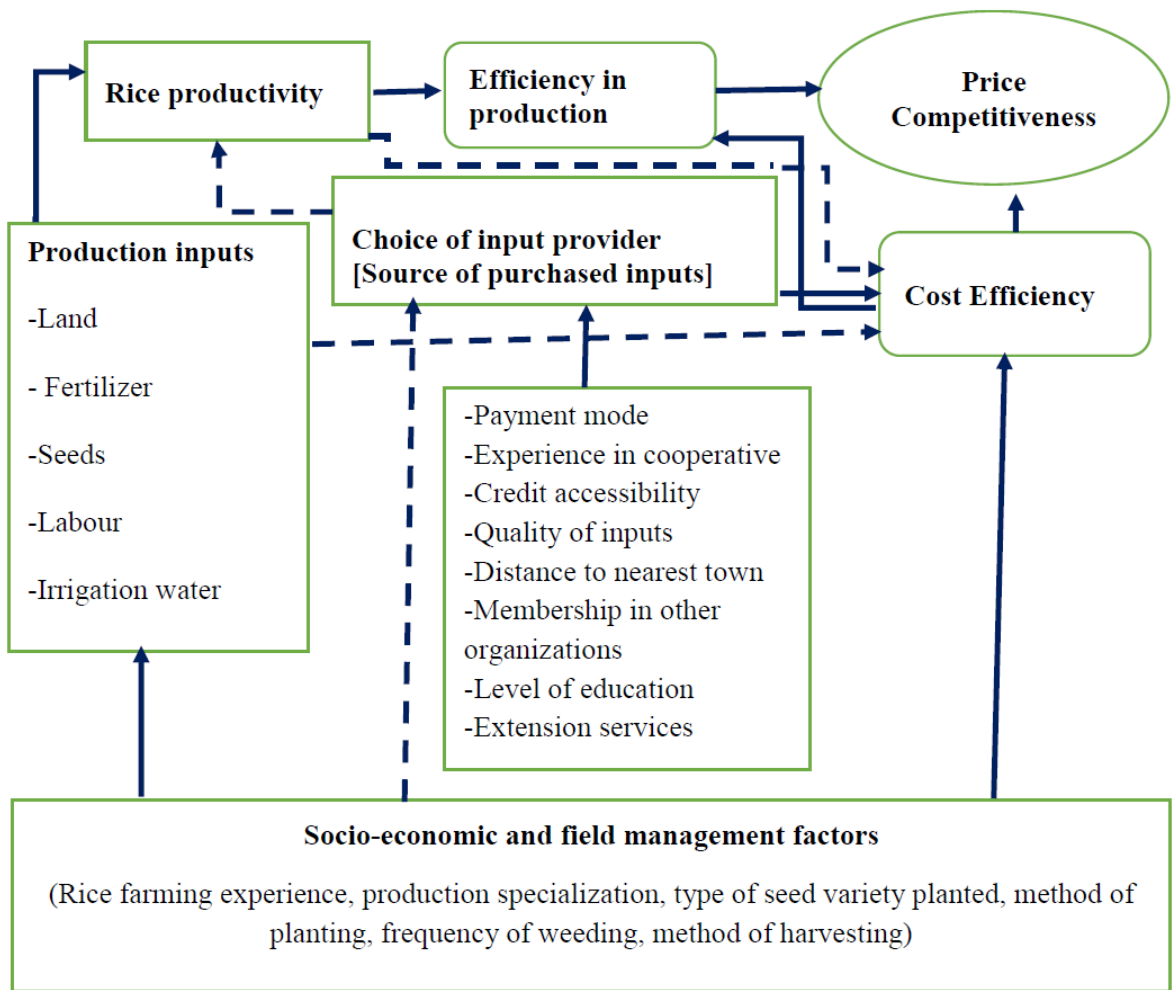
Rice productivity

Efficiency in production

Price Competitiveness

Production inputs

-Land

- Fertilizer

-Seeds

-Labour

-Irrigation water

Choice of input provider [Source of purchased inputs]

Cost Efficiency

-Payment mode
-Experience in cooperative
-Credit accessibility
-Quality of inputs
-Distance to nearest town
-Membership in other organizations
-Level of education
-Extension services

Socio-economic and field management factors

(Rice farming experience, production specialization, type of seed variety planted, method of planting, frequency of weeding, method of harvesting)